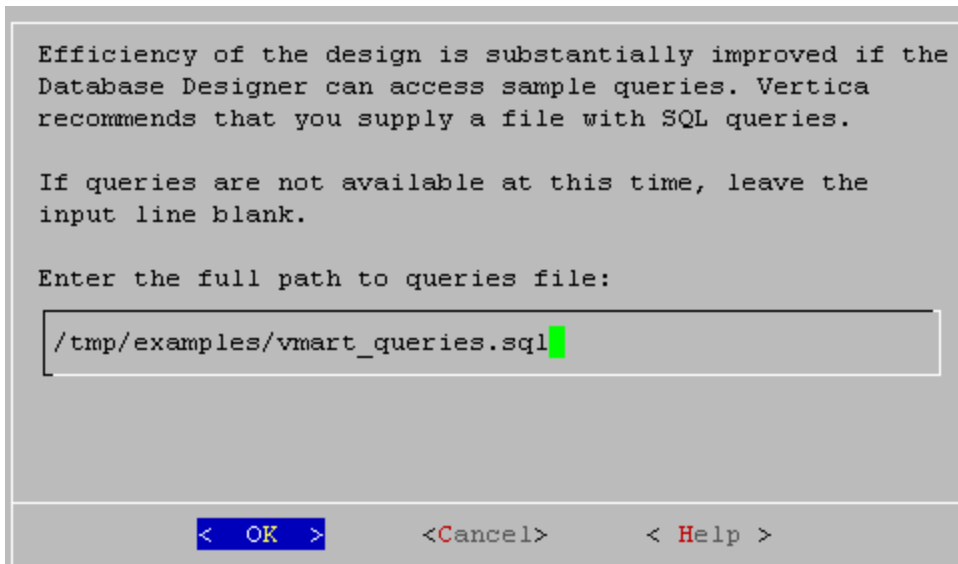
Efficiency of the design is substantially improved if the Database Designer can access sample queries. Vertica recommends that you supply a file with SQL queries.

If queries are not available at this time, leave the input line blank.

Enter the full path to queries file:

/tmp/examples/vmart_queries.sql

< OK > <Cancel> < Help >